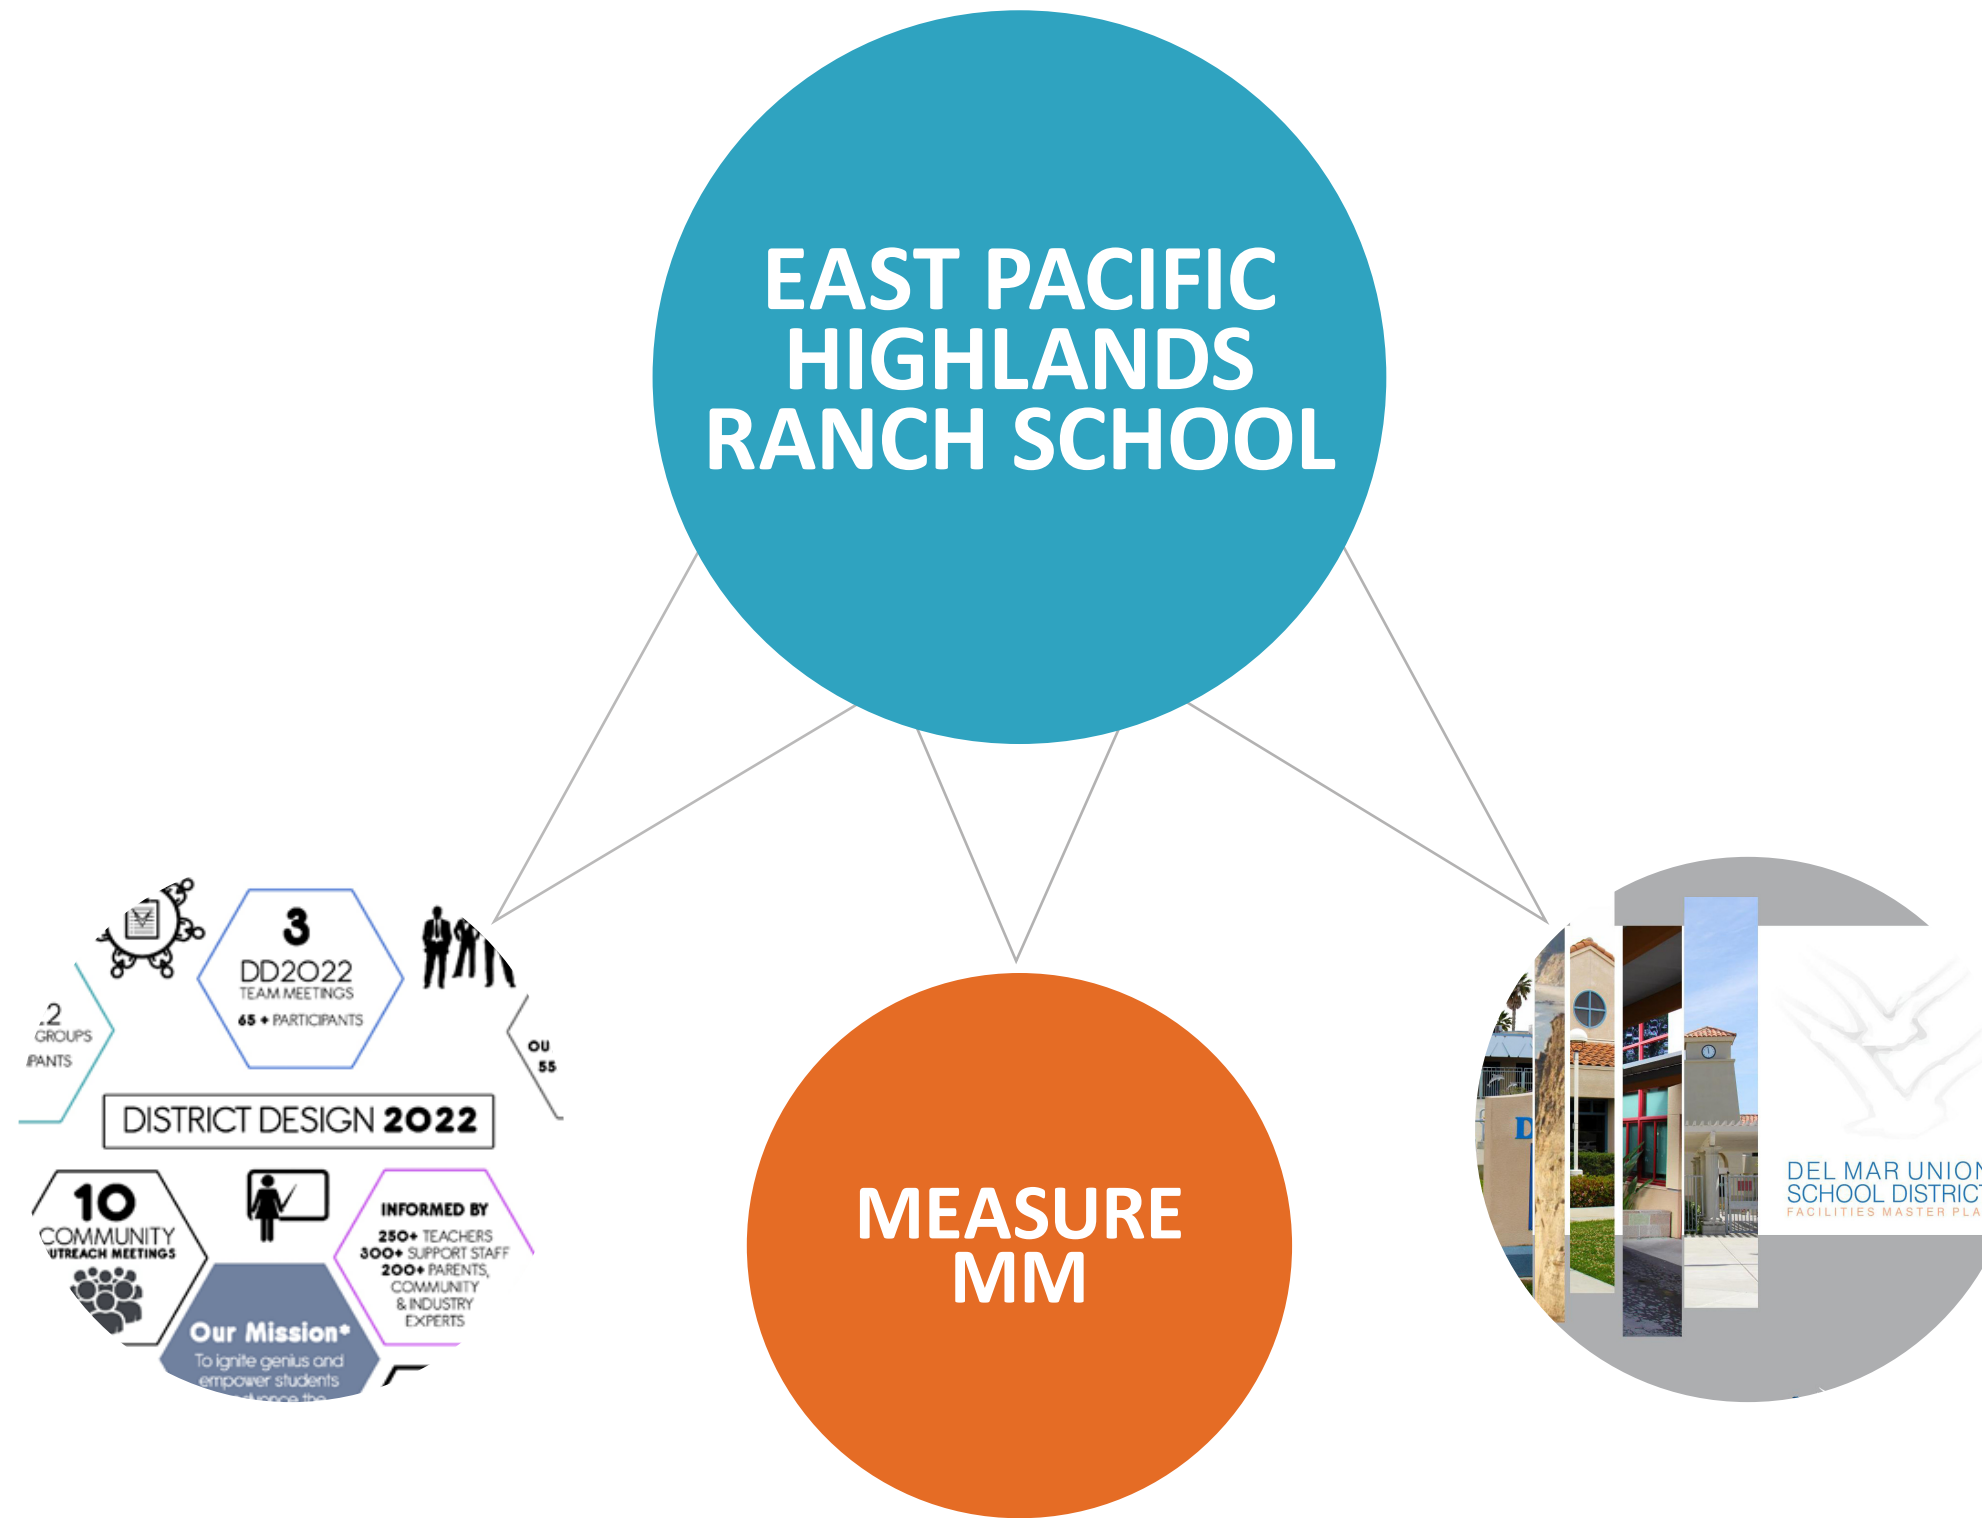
EAST PACIFIC HIGHLANDS RANCH SCHOOL

.2
GROUPS
PANTS

3
DD2022
TEAM MEETINGS
65 + PARTICIPANTS

OU
55

DISTRICT DESIGN 2022

10
COMMUNITY
UTREACH MEETINGS

INFORMED BY
250+ TEACHERS
300+ SUPPORT STAFF
200+ PARENTS, COMMUNITY & INDUSTRY EXPERTS

Our Mission*
To ignite genius and empower students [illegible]

MEASURE MM

D

DEL MAR UNION
SCHOOL DISTRIC
FACILITIES MASTER PLA